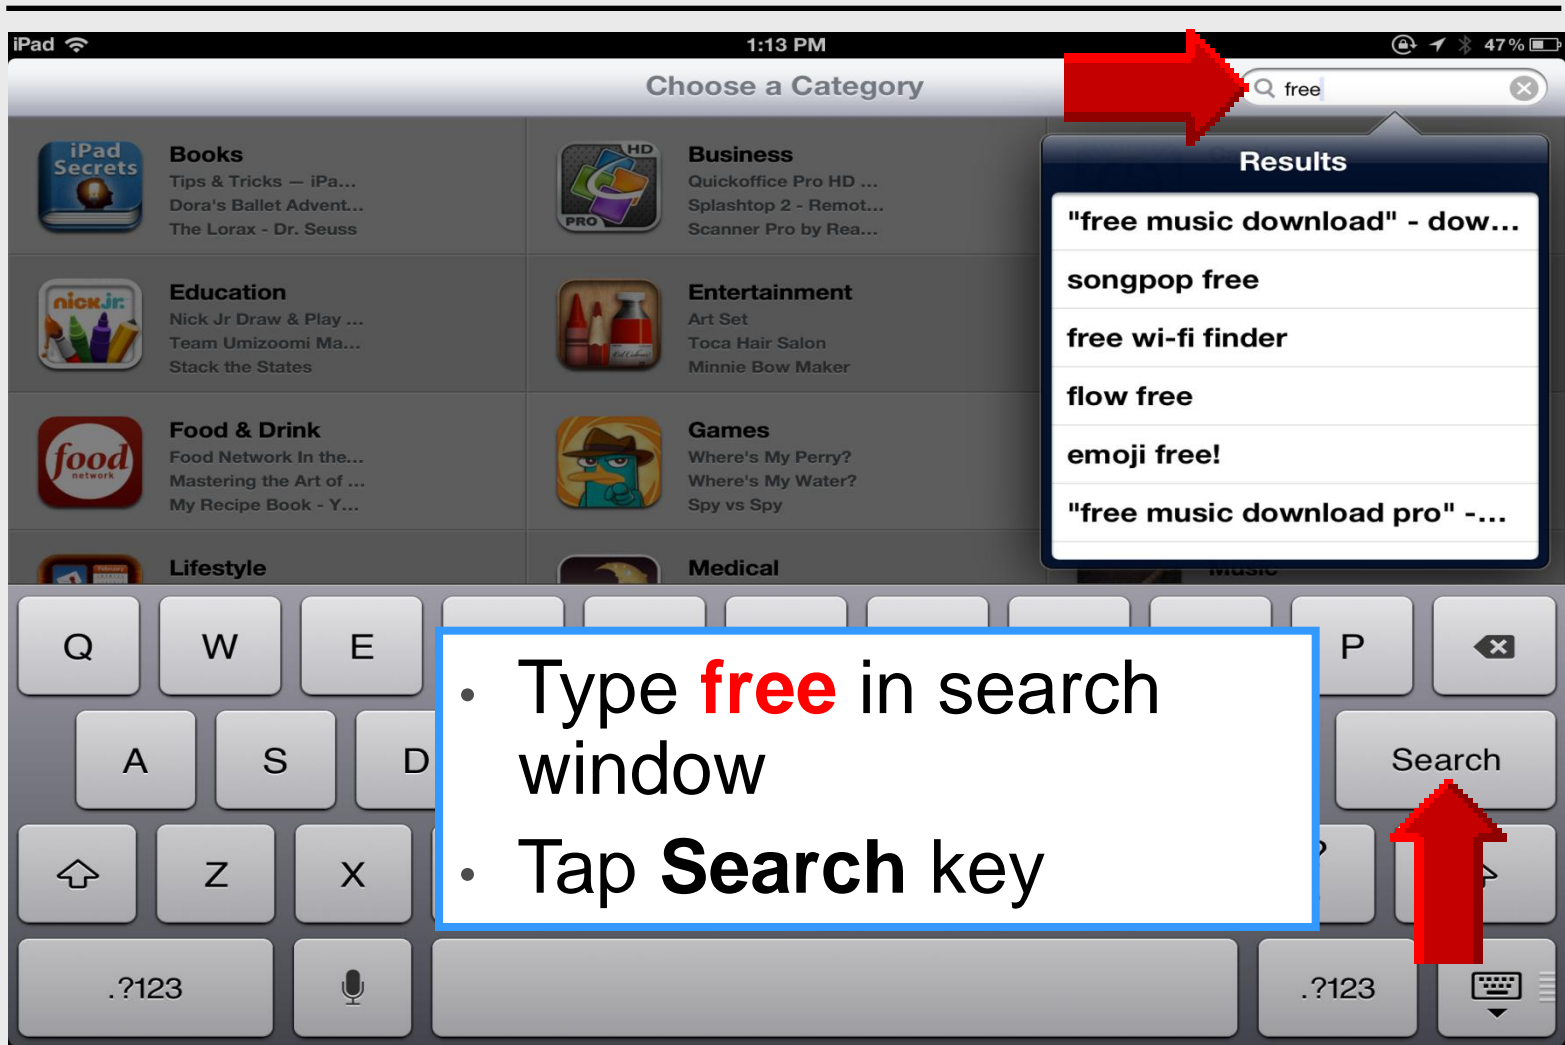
iPad 1:13 PM 47%

Choose a Category

free

Results

"free music download" - dow...
songpop free
free wi-fi finder
flow free
emoji free!
"free music download pro" -...

iPad Secrets

Books
Tips & Tricks — iPa...
Dora's Ballet Advent...
The Lorax - Dr. Seuss

HD PRO

Business
Quickoffice Pro HD ...
Splashtop 2 - Remot...
Scanner Pro by Rea...

nick jr.

Education
Nick Jr Draw & Play ...
Team Umizoomi Ma...
Stack the States

Entertainment
Art Set
Toca Hair Salon
Minnie Bow Maker

food network

Food & Drink
Food Network In the...
Mastering the Art of ...
My Recipe Book - Y...

Games
Where's My Perry?
Where's My Water?
Spy vs Spy

Lifestyle

Medical

Music

Q W E P
A S D Search
Z X
.?123 .?123

• Type free in search window
• Tap Search key